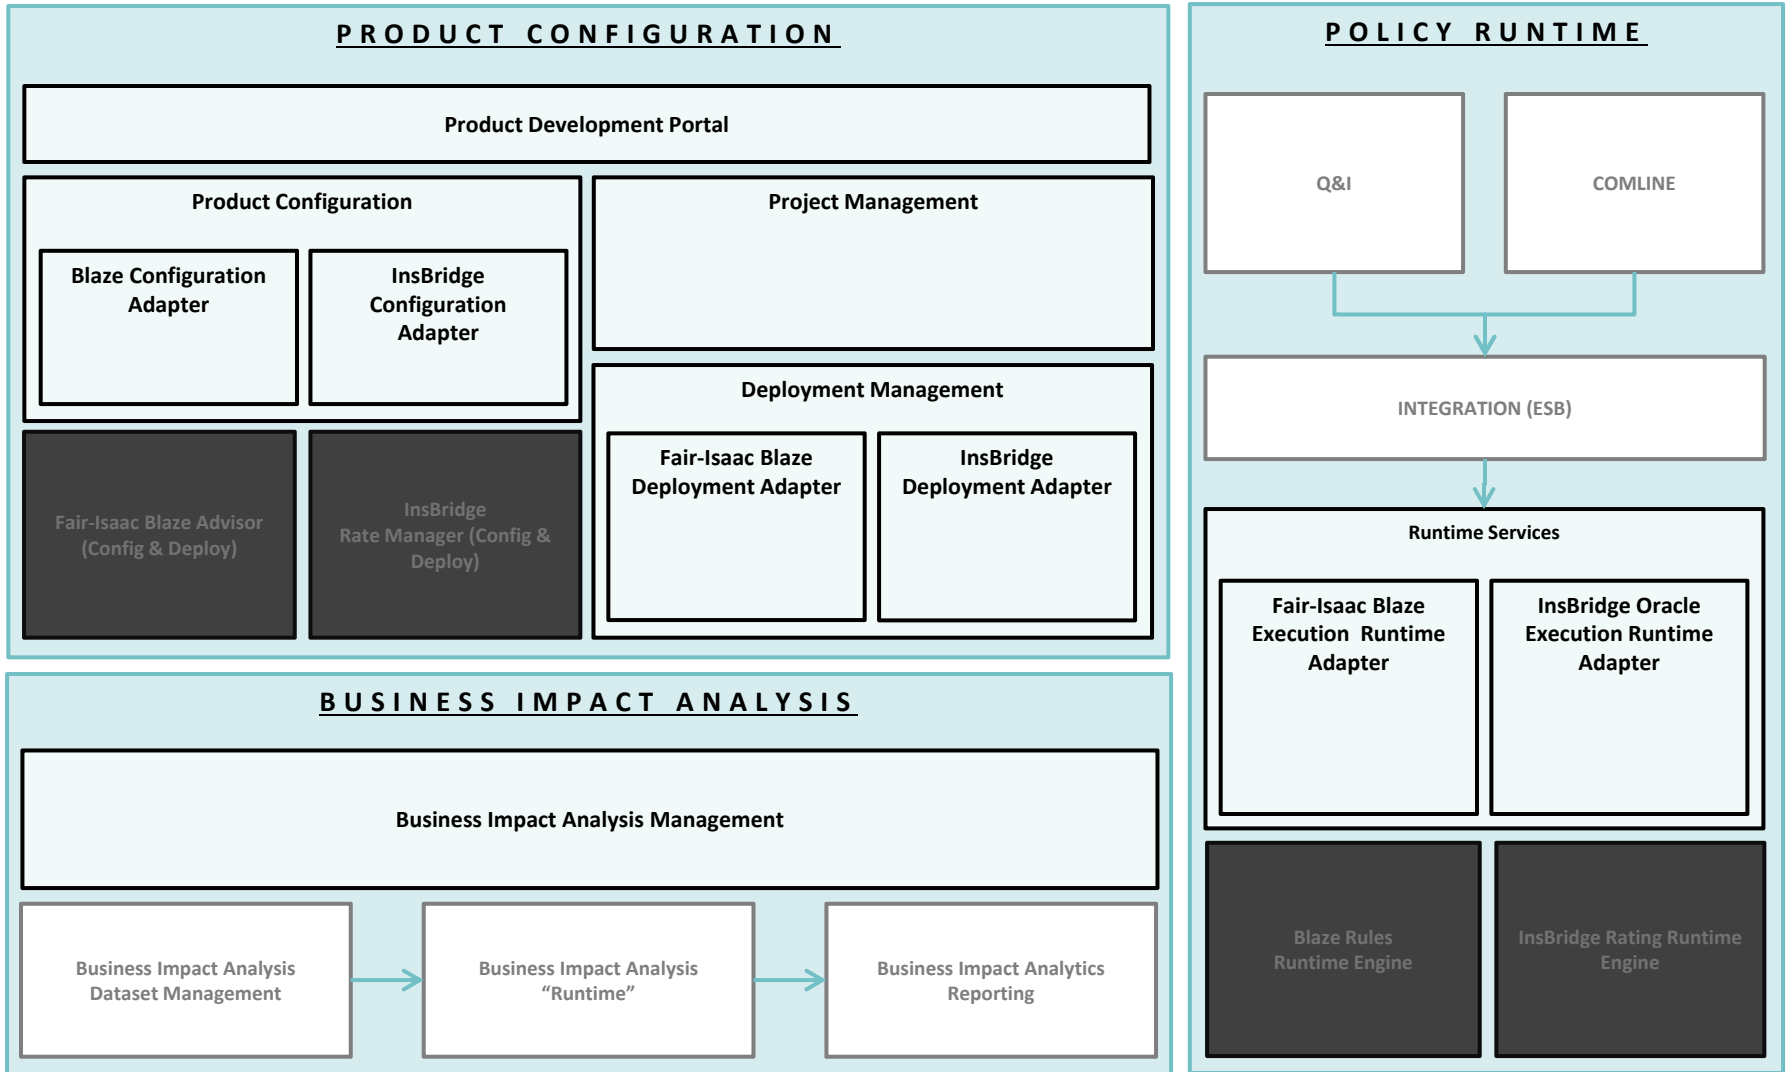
PRODUCT CONFIGURATION

Product Development Portal

Product Configuration

Blaze Configuration Adapter

InsBridge Configuration Adapter

Project Management

Deployment Management

Fair-Isaac Blaze Deployment Adapter

InsBridge Deployment Adapter

Fair-Isaac Blaze Advisor (Config & Deploy)

InsBridge Rate Manager (Config & Deploy)

POLICY RUNTIME

Q&I

COMLINE

INTEGRATION (ESB)

Runtime Services

Fair-Isaac Blaze Execution Runtime Adapter

InsBridge Oracle Execution Runtime Adapter

Blaze Rules Runtime Engine

InsBridge Rating Runtime Engine

BUSINESS IMPACT ANALYSIS

Business Impact Analysis Management

Business Impact Analysis Dataset Management

Business Impact Analysis “Runtime”

Business Impact Analytics Reporting